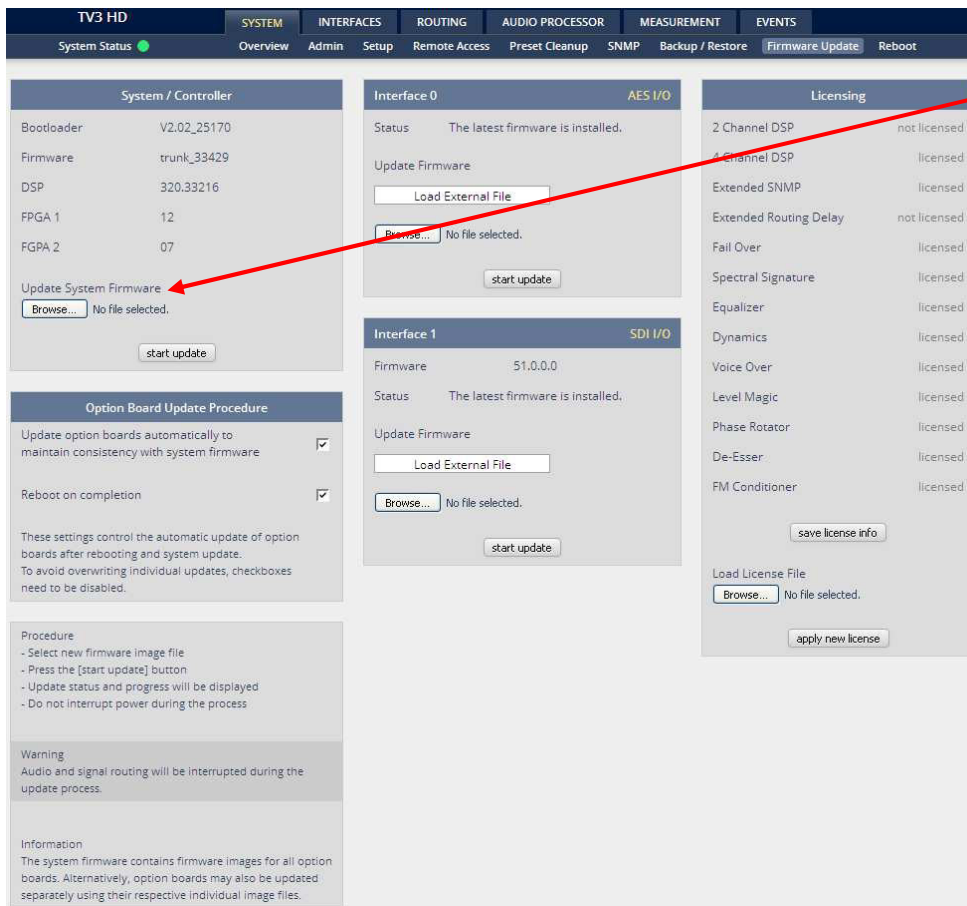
TV3 HD

SYSTEM | INTERFACES | ROUTING | AUDIO PROCESSOR | MEASUREMENT | EVENTS

System Status

Overview | Admin | Setup | Remote Access | Preset Cleanup | SNMP | Backup / Restore | Firmware Update | Reboot

System / Controller

| | |
|---|---|
| Bootloader | V2.02_25170 |
| Firmware | trunk_33429 |
| DSP | 320.33216 |
| FPGA 1 | 12 |
| FGPA 2 | 07 |

Update System Firmware

Browse... No file selected.

start update

Option Board Update Procedure

Update option boards automatically to maintain consistency with system firmware

Reboot on completion

These settings control the automatic update of option boards after rebooting and system update. To avoid overwriting individual updates, checkboxes need to be disabled.

Procedure
- Select new firmware image file
- Press the [start update] button
- Update status and progress will be displayed
- Do not interrupt power during the process

Warning
Audio and signal routing will be interrupted during the update process.

Information
The system firmware contains firmware images for all option boards. Alternatively, option boards may also be updated separately using their respective individual image files.

Interface 0 AES I/O

Status The latest firmware is installed.

Update Firmware

Load External File

Browse... No file selected.

start update

Interface 1 SDI I/O

Firmware 51.0.0.0

Status The latest firmware is installed.

Update Firmware

Load External File

Browse... No file selected.

start update

Licensing

| | |
|---|---|
| 2 Channel DSP | not licensed |
| 4 Channel DSP | licensed |
| Extended SNMP | licensed |
| Extended Routing Delay | not licensed |
| Fail Over | licensed |
| Spectral Signature | licensed |
| Equalizer | licensed |
| Dynamics | licensed |
| Voice Over | licensed |
| Level Magic | licensed |
| Phase Rotator | licensed |
| De-Esser | licensed |
| FM Conditioner | licensed |

save license info

Load License File

Browse... No file selected.

apply new license